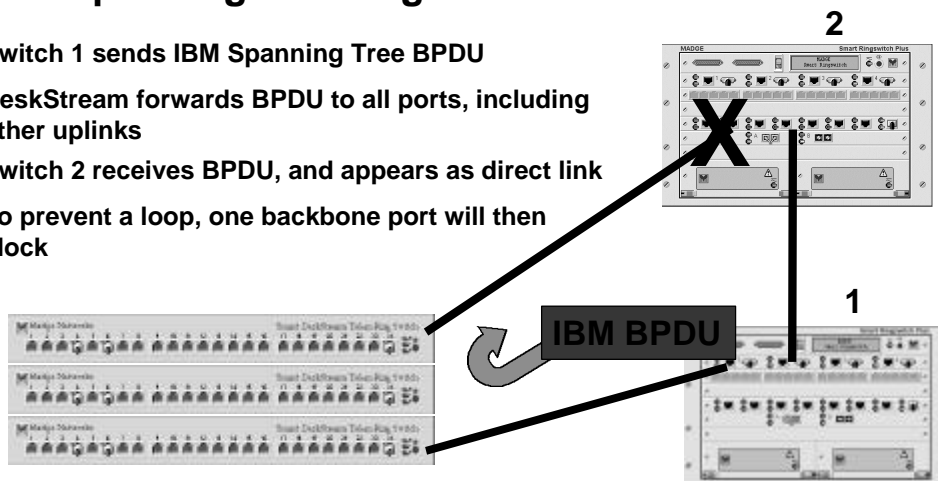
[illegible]panning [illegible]

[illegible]witch 1 sends IBM Spanning Tree BPDU

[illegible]eskStream forwards BPDU to all ports, including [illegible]ther uplinks

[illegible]witch 2 receives BPDU, and appears as direct link

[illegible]o prevent a loop, one backbone port will then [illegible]lock

2

MADGE

Smart Ringswitch Plus

X

1

Smart Ringswitch Plus

IBM BPDU

Madge Networks

Smart DeskStream Token Ring Switch

Madge Networks

Smart DeskStream Token Ring Switch

Madge Networks

Smart DeskStream Token Ring Switch